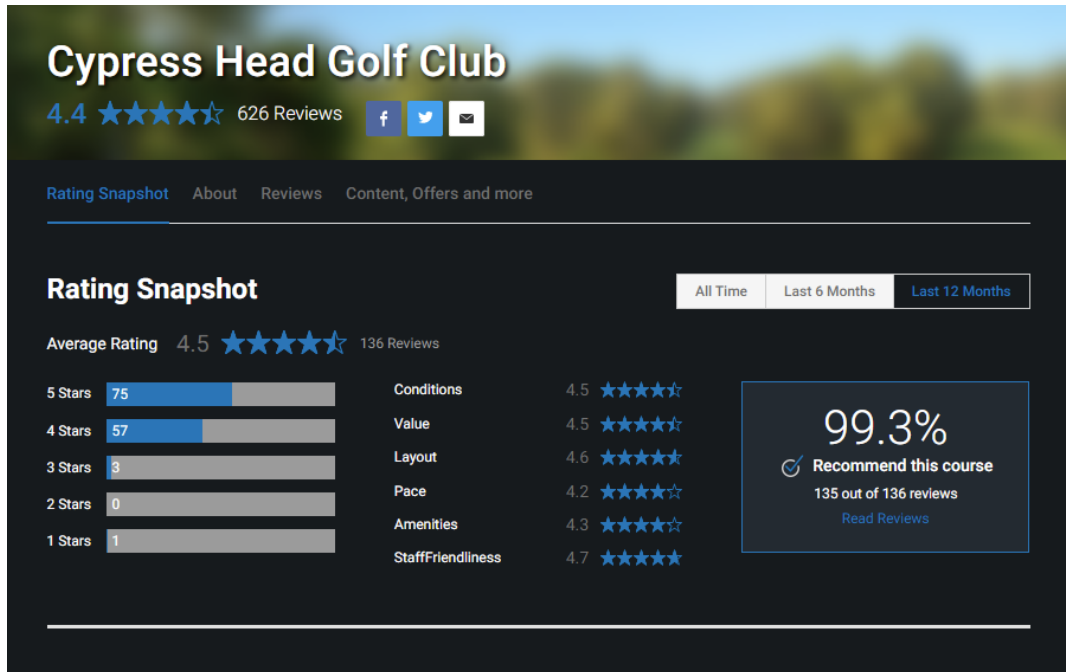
Cypress Head Golf Club

4.4 626 Reviews

Rating Snapshot About Reviews Content, Offers and more

Rating Snapshot

All Time Last 6 Months Last 12 Months

Average Rating 4.5 136 Reviews

| | |
|---|---|
| 5 Stars | 75 |
| 4 Stars | 57 |
| 3 Stars | 3 |
| 2 Stars | 0 |
| 1 Stars | 1 |

| | |
|---|---|
| Conditions | 4.5 |
| Value | 4.5 |
| Layout | 4.6 |
| Pace | 4.2 |
| Amenities | 4.3 |
| StaffFriendliness | 4.7 |

99.3%

Recommend this course

135 out of 136 reviews

Read Reviews